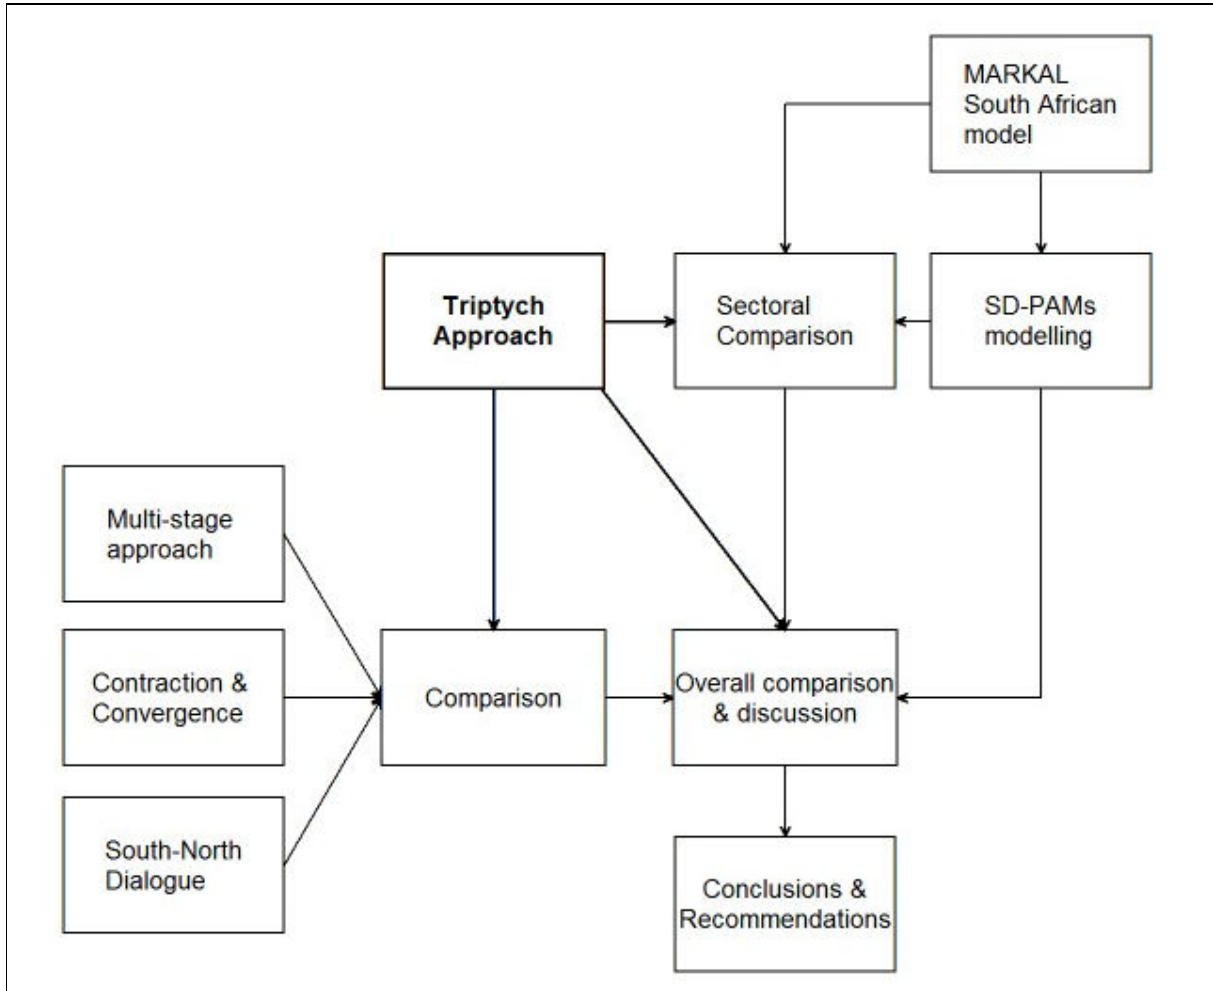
MARKAL South African model

Triptych Approach

Sectoral Comparison

SD-PAMs modelling

Multi-stage approach

Contraction & Convergence

South-North Dialogue

Comparison

Overall comparison & discussion

Conclusions & Recommendations